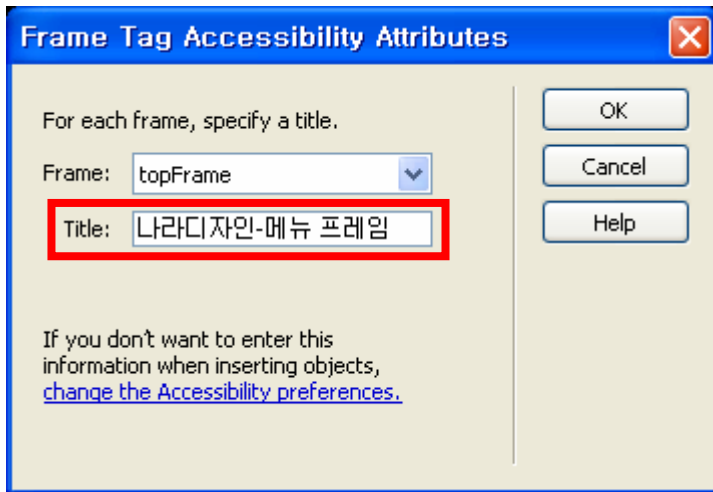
Frame Tag Accessibility Attributes

For each frame, specify a title.

Frame: topFrame

Title: 나라디자인-메뉴 프레임

If you don't want to enter this information when inserting objects, change the Accessibility preferences.

OK

Cancel

Help